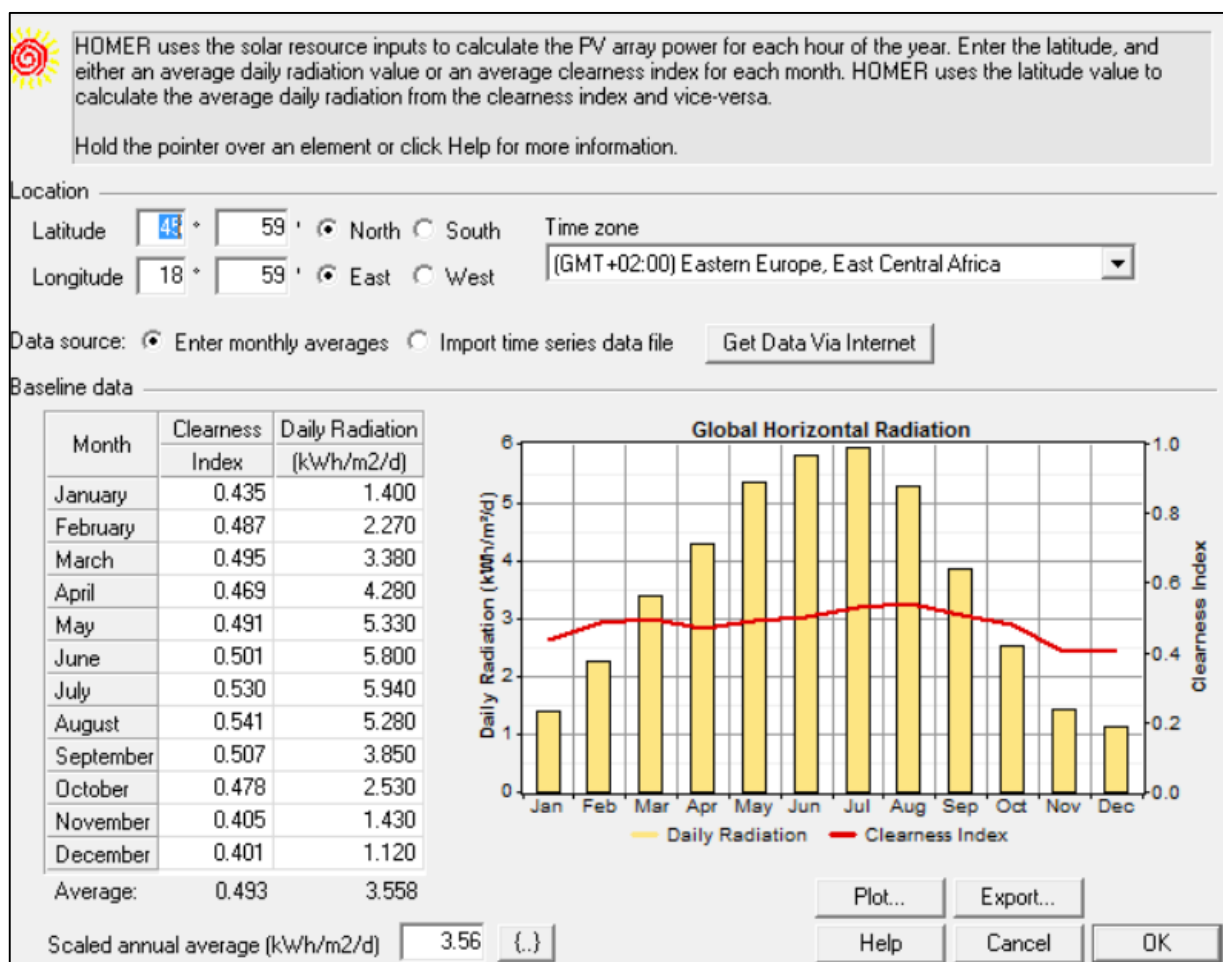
HOMER uses the solar resource inputs to calculate the PV array power for each hour of the year. Enter the latitude, and either an average daily radiation value or an average clearness index for each month. HOMER uses the latitude value to calculate the average daily radiation from the clearness index and vice-versa.

Hold the pointer over an element or click Help for more information.

Location

Latitude 45 ° 59 ' North South

Longitude 18 ° 59 ' East West

Time zone
(GMT+02:00) Eastern Europe, East Central Africa

Data source: Enter monthly averages Import time series data file Get Data Via Internet

Baseline data

| Month | Clearness Index | Daily Radiation (kWh/m2/d) |
|---|---|---|
| January | 0.435 | 1.400 |
| February | 0.487 | 2.270 |
| March | 0.495 | 3.380 |
| April | 0.469 | 4.280 |
| May | 0.491 | 5.330 |
| June | 0.501 | 5.800 |
| July | 0.530 | 5.940 |
| August | 0.541 | 5.280 |
| September | 0.507 | 3.850 |
| October | 0.478 | 2.530 |
| November | 0.405 | 1.430 |
| December | 0.401 | 1.120 |
| Average: | 0.493 | 3.558 |

Global Horizontal Radiation

Daily Radiation (kWh/m²/d)

Clearness Index

0 1 2 3 4 5 6

0.0 0.2 0.4 0.6 0.8 1.0

Jan Feb Mar Apr May Jun Jul Aug Sep Oct Nov Dec

Daily Radiation Clearness Index

Scaled annual average (kWh/m2/d) 3.56 {..}

Plot... Export...

Help Cancel OK